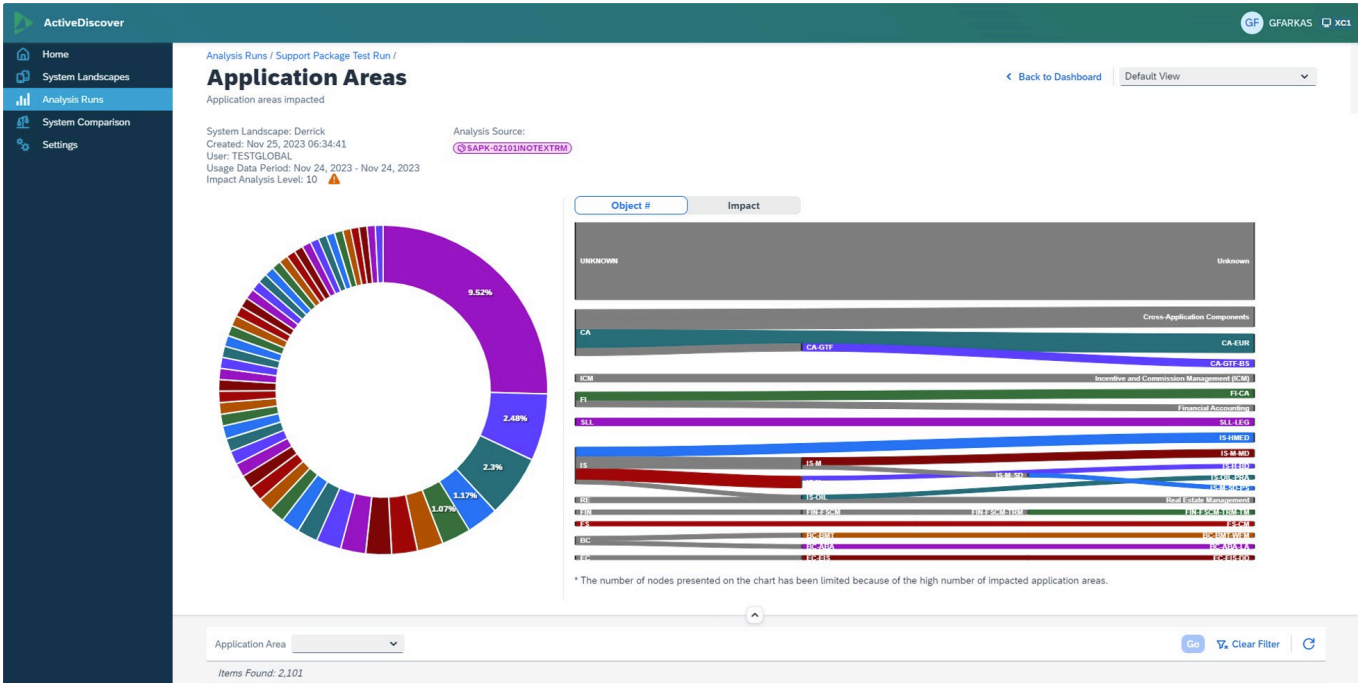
ActiveDiscover

GF GFARKAS XC1

Home
System Landscapes
Analysis Runs
System Comparison
Settings

Analysis Runs / Support Package Test Run /

Application Areas

Application areas impacted

Back to Dashboard

Default View

System Landscape: Derrick
Created: Nov 25, 2023 06:34:41
User: TESTGLOBAL
Usage Data Period: Nov 24, 2023 - Nov 24, 2023
Impact Analysis Level: 10

Analysis Source:
SAPK-02101INOTEXTRM

9.52%
2.48%
2.3%
1.17%
1.07%

Object #
Impact

UNKNOWN
Unknown
Cross-Application Components
CA
CA-EUR
CA-GTF
CA-GTF-BS
ICM
Incentive and Commission Management (ICM)
FI
FI-CA
Financial Accounting
SLL
SLL-LEG
IS-HMED
IS-M-MD
IS
IS-M
IS-H-BD
IS-M-SD
IS-OIL-PRA
IS-M-SD-PS
RE
IS-OIL
Real Estate Management
FIN
FIN-FSCM
FIN-FSCM-TRM
FIN-FSCM-TRM-TM
FS
FS-CM
BC
BC-BMT
BC-BMT-WFM
BC-ABA
BC-ABA-LA
EC
EC-CS
EC-CS-DD

* The number of nodes presented on the chart has been limited because of the high number of impacted application areas.

Application Area

Go
Clear Filter

Items Found: 2,101